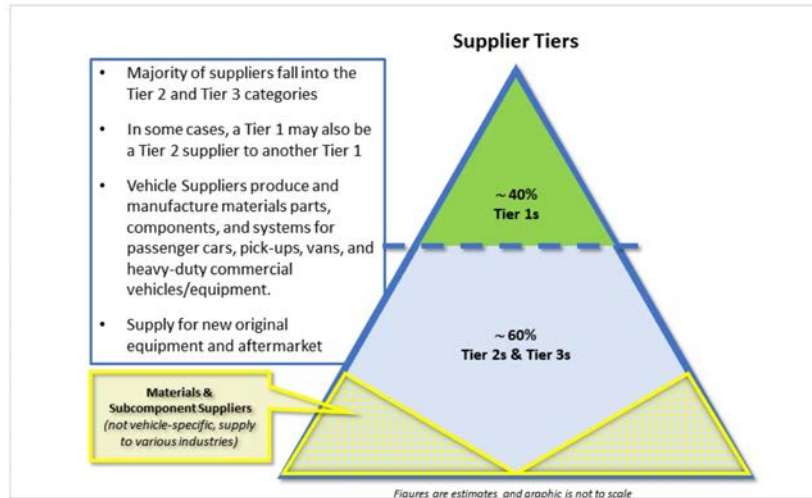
Supplier Tiers

- Majority of suppliers fall into the Tier 2 and Tier 3 categories
- In some cases, a Tier 1 may also be a Tier 2 supplier to another Tier 1
- Vehicle Suppliers produce and manufacture materials parts, components, and systems for passenger cars, pick-ups, vans, and heavy-duty commercial vehicles/equipment.
- Supply for new original equipment and aftermarket

~ 40%
Tier 1s

~ 60%
Tier 2s & Tier 3s

Materials & Subcomponent Suppliers
(not vehicle-specific, supply to various industries)

Figures are estimates, and graphic is not to scale